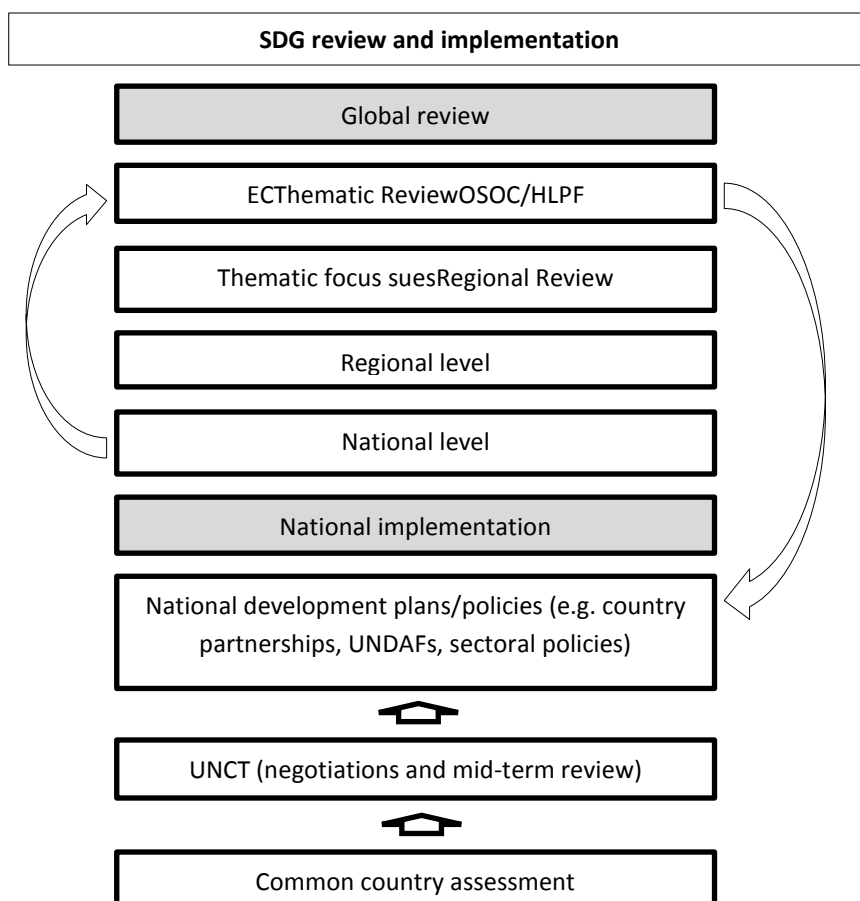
SDG review and implementation

Global review

ECThematic ReviewOSOC/HLPF

Thematic focus suesRegional Review

Regional level

National level

National implementation

National development plans/policies (e.g. country partnerships, UNDAFs, sectoral policies)

UNCT (negotiations and mid-term review)

Common country assessment